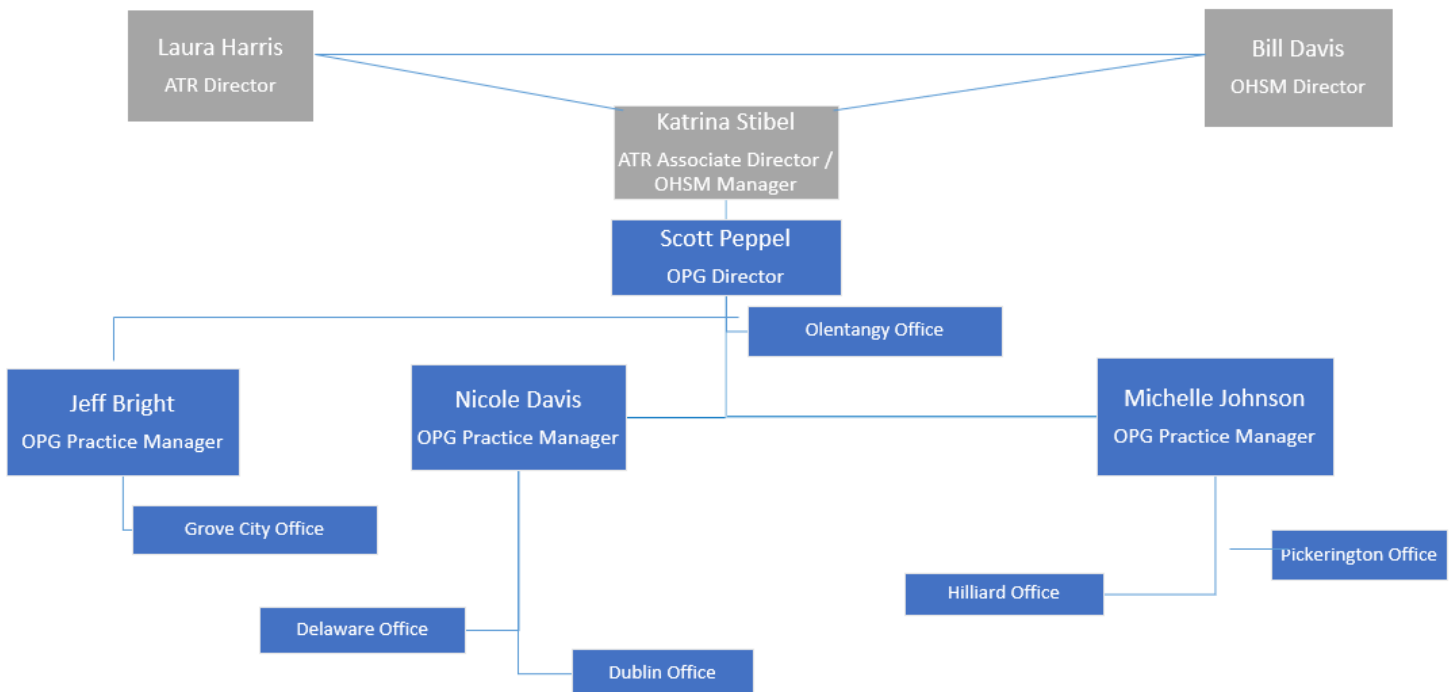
Laura Harris
ATR Director

Bill Davis
OHSM Director

Katrina Stibel
ATR Associate Director / OHSM Manager

Scott Peppel
OPG Director

Olentangy Office

Jeff Bright
OPG Practice Manager

Nicole Davis
OPG Practice Manager

Michelle Johnson
OPG Practice Manager

Grove City Office

Pickerington Office

Hilliard Office

Delaware Office

Dublin Office